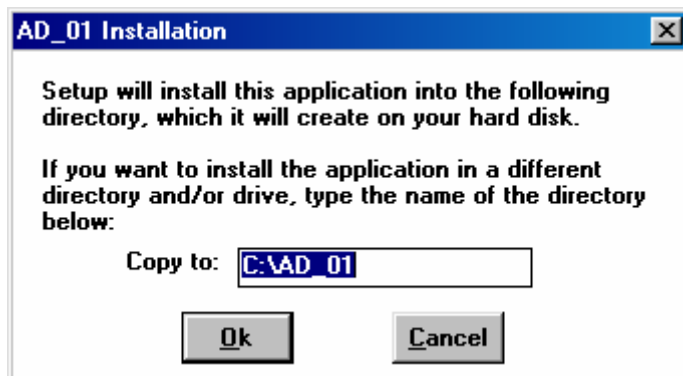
AD_01 Installation

Setup will install this application into the following directory, which it will create on your hard disk.

If you want to install the application in a different directory and/or drive, type the name of the directory below:

Copy to: C:\AD_01

Ok

Cancel